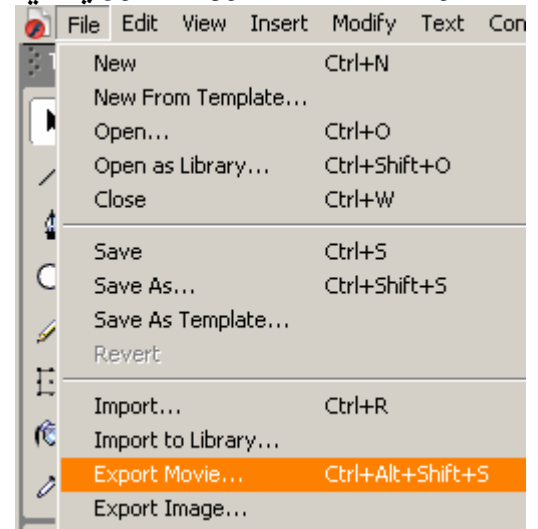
File Edit View Insert Modify Text Con

New Ctrl+N
New From Template...
Open... Ctrl+O
Open as Library... Ctrl+Shift+O
Close Ctrl+W

Save Ctrl+S
Save As... Ctrl+Shift+S
Save As Template...
Revert

Import... Ctrl+R
Import to Library...
Export Movie... Ctrl+Alt+Shift+S
Export Image...